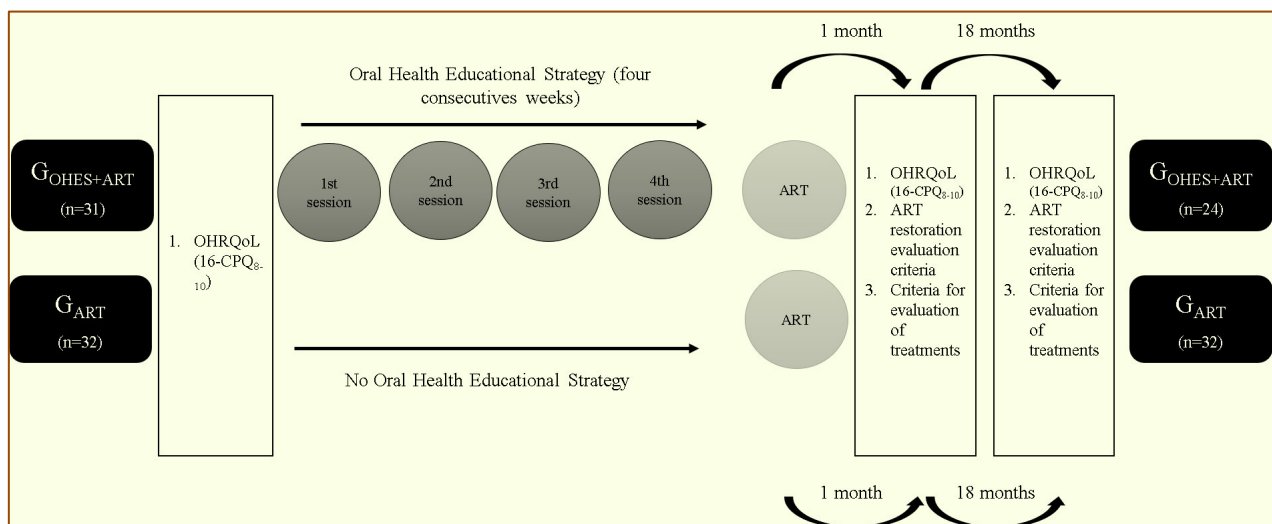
1 month

18 months

Oral Health Educational Strategy (four consecutives weeks)

$G_{OHES+ART}$
(n=31)

$G_{ART}$
(n=32)

1. OHRQoL ($16\text{-}CPQ_{8\text{-}10}$)

1st session

2nd session

3rd session

4th session

ART

ART

1. OHRQoL ($16\text{-}CPQ_{8\text{-}10}$)
2. ART restoration evaluation criteria
3. Criteria for evaluation of treatments

1. OHRQoL ($16\text{-}CPQ_{8\text{-}10}$)
2. ART restoration evaluation criteria
3. Criteria for evaluation of treatments

$G_{OHES+ART}$
(n=24)

$G_{ART}$
(n=32)

No Oral Health Educational Strategy

1 month

18 months